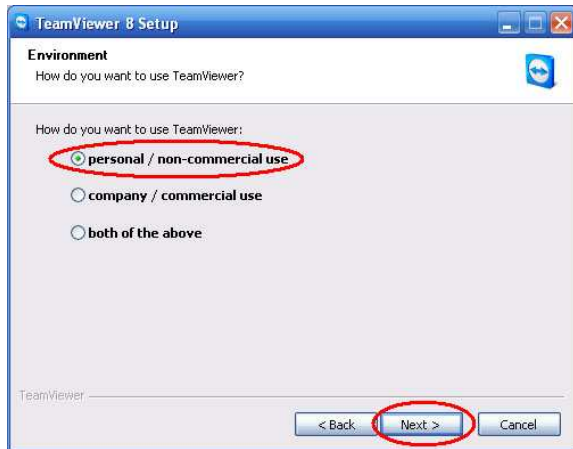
TeamViewer 8 Setup

Environment
How do you want to use TeamViewer?

How do you want to use TeamViewer:

personal / non-commercial use

company / commercial use

both of the above

TeamViewer

< Back Next > Cancel